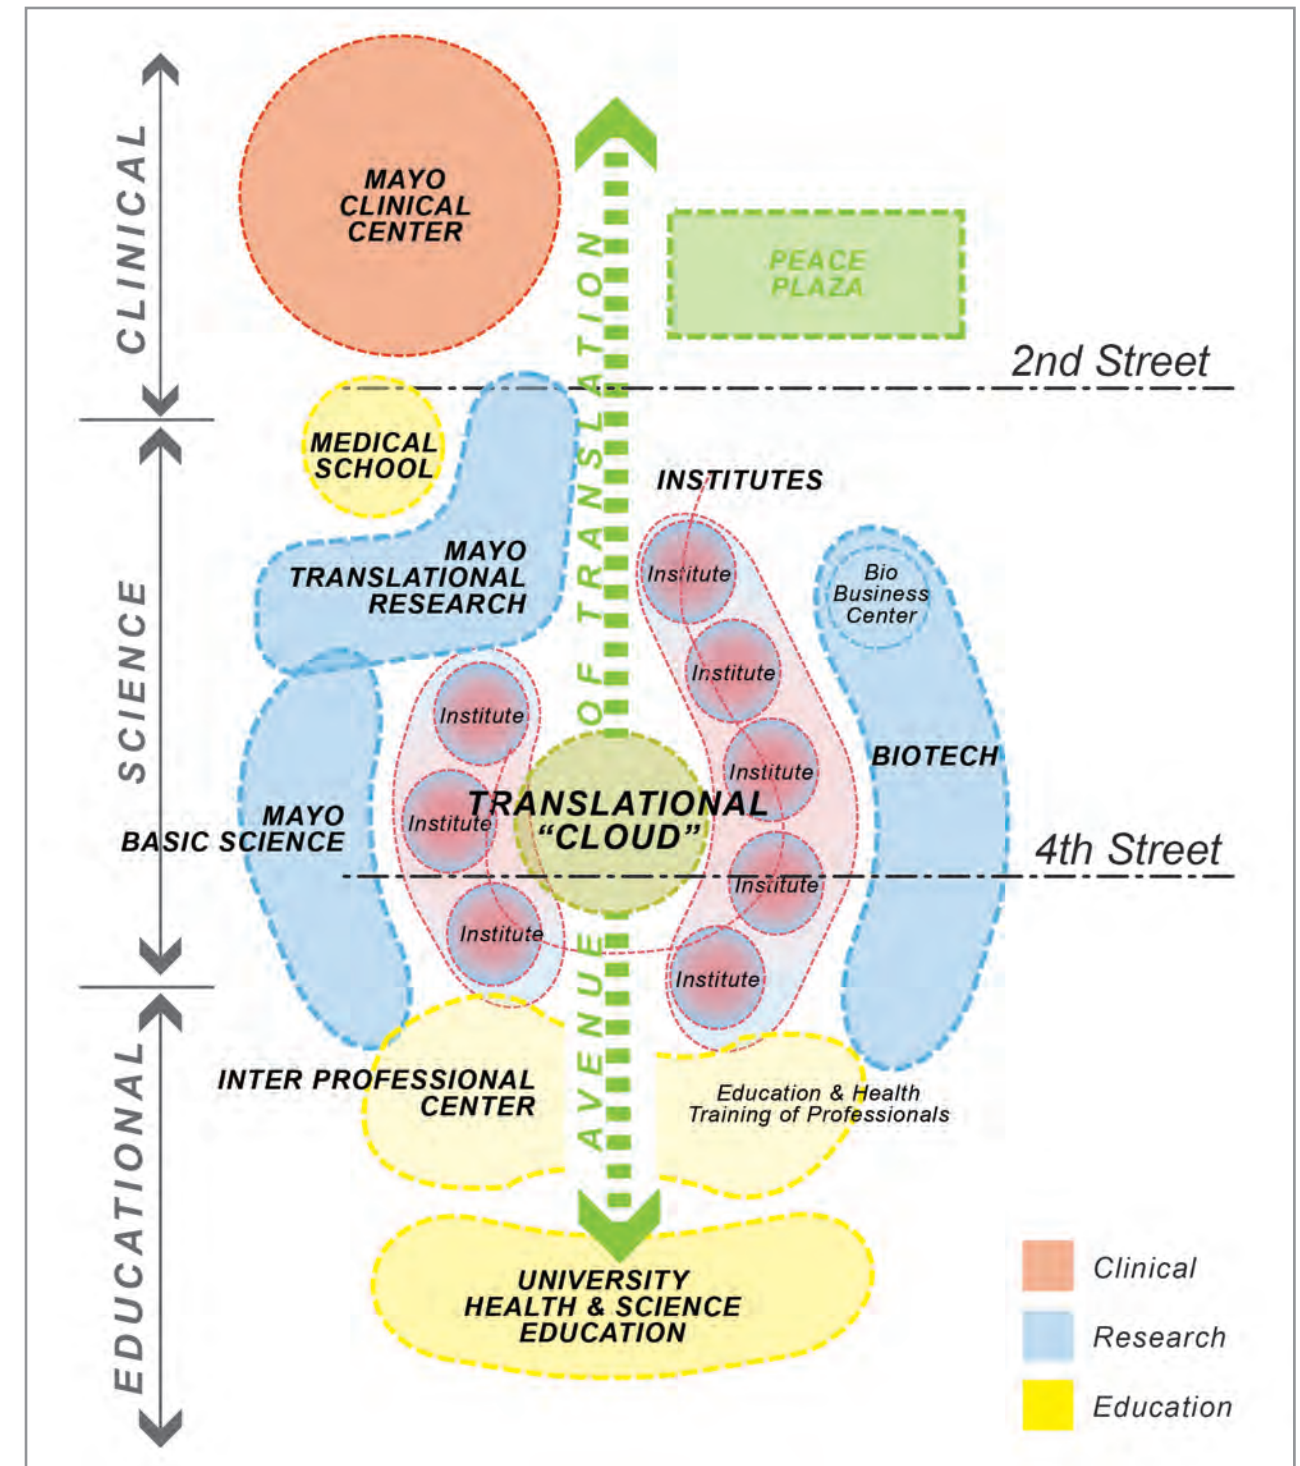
CLINICAL

MAYO CLINICAL CENTER

PEACE PLAZA

2nd Street

SCIENCE

MEDICAL SCHOOL

MAYO TRANSLATIONAL RESEARCH

AVENUE OF TRANSLATION

INSTITUTES

Institute

Institute

Institute

Institute

Institute

Institute

Institute

Institute

Bio Business Center

BIOTECH

MAYO BASIC SCIENCE

TRANSLATIONAL "CLOUD"

4th Street

EDUCATIONAL

INTER PROFESSIONAL CENTER

Education & Health Training of Professionals

UNIVERSITY HEALTH & SCIENCE EDUCATION

Clinical

Research

Education